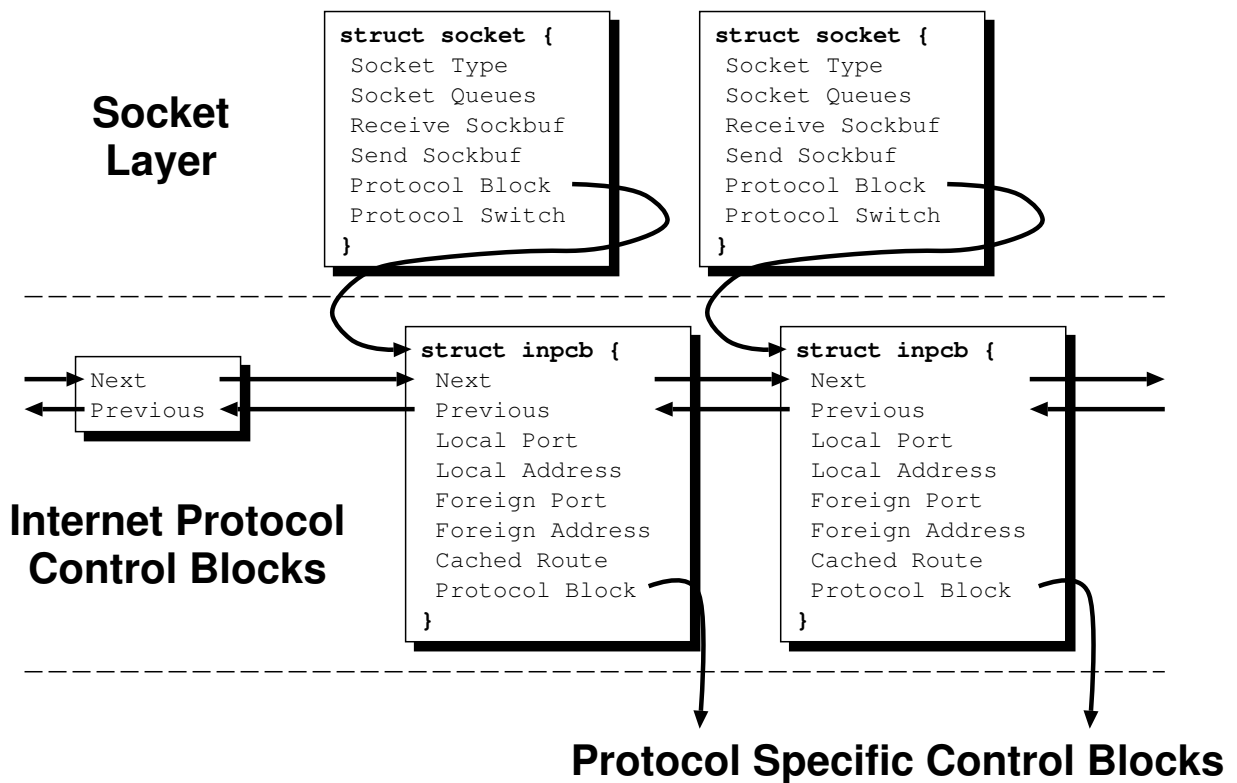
struct socket {
Socket Type
Socket Queues
Receive Sockbuf
Send Sockbuf
Protocol Block
Protocol Switch
}

struct socket {
Socket Type
Socket Queues
Receive Sockbuf
Send Sockbuf
Protocol Block
Protocol Switch
}

Socket Layer

Next
Previous

struct inpcb {
Next
Previous
Local Port
Local Address
Foreign Port
Foreign Address
Cached Route
Protocol Block
}

struct inpcb {
Next
Previous
Local Port
Local Address
Foreign Port
Foreign Address
Cached Route
Protocol Block
}

Internet Protocol Control Blocks

Protocol Specific Control Blocks